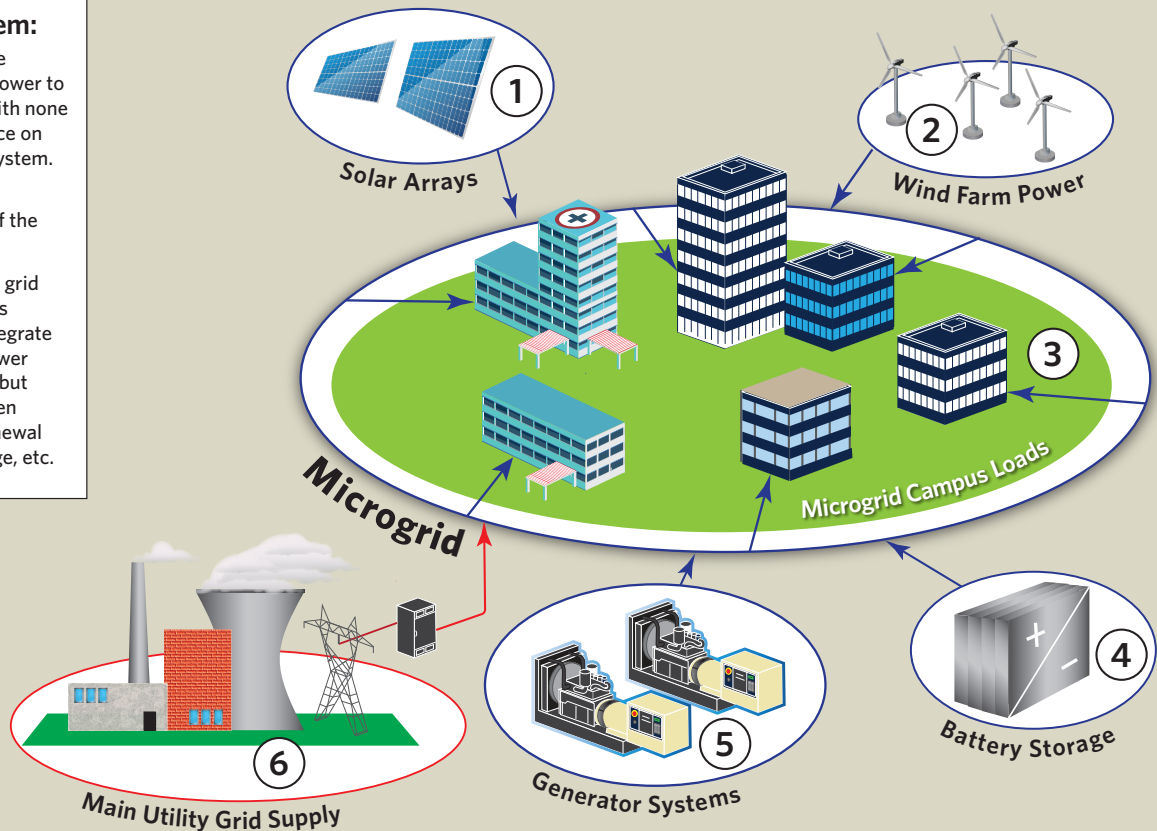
em:
e
ower to
ith none
ce on
ystem.

f the

grid
s
egrate
wer
but
en
newal
ge, etc.

1
Solar Arrays

2
Wind Farm Power

3

Microgrid Campus Loads

Microgrid

4
Battery Storage

5
Generator Systems

6
Main Utility Grid Supply